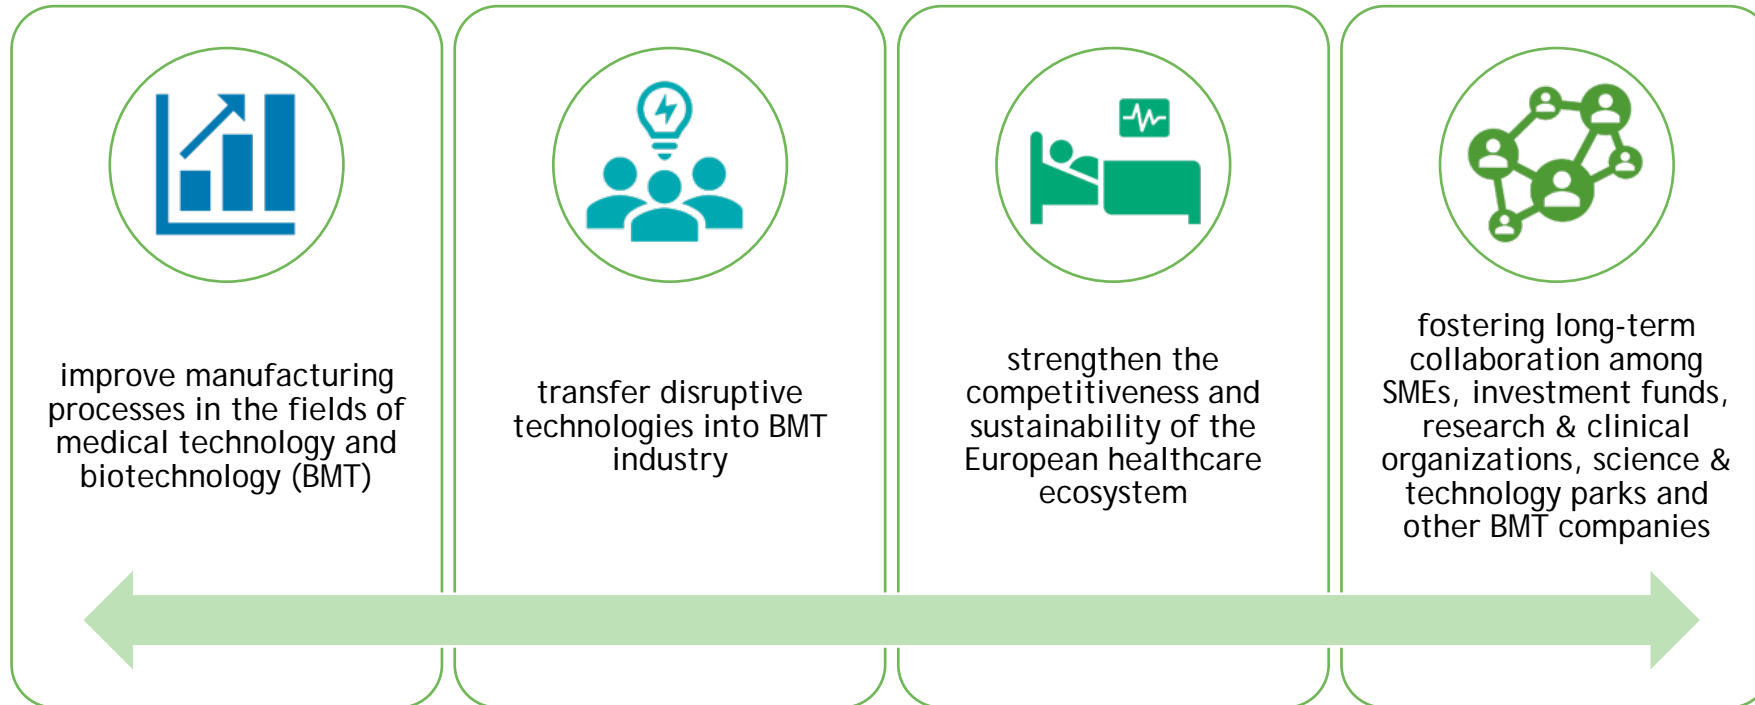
improve manufacturing processes in the fields of medical technology and biotechnology (BMT)

transfer disruptive technologies into BMT industry

strengthen the competitiveness and sustainability of the European healthcare ecosystem

fostering long-term collaboration among SMEs, investment funds, research & clinical organizations, science & technology parks and other BMT companies